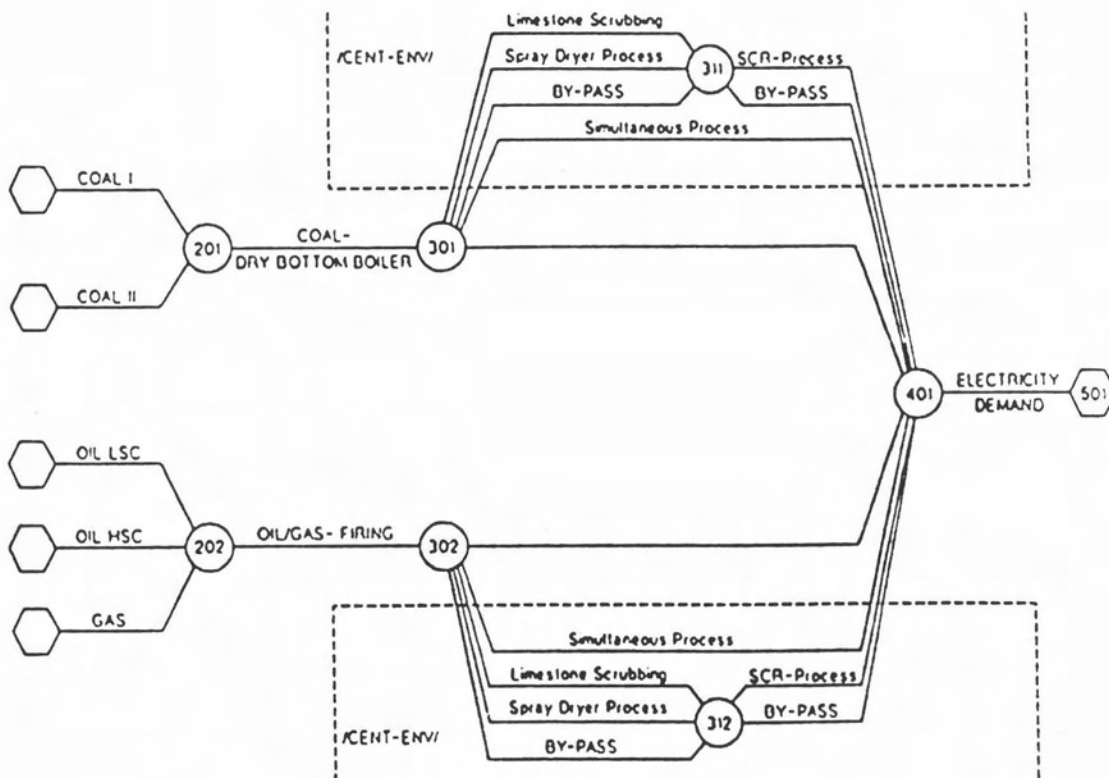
Limestone Scrubbing
/CENT-ENV/
Spray Dryer Process
311
SCR-Process
BY-PASS
BY-PASS
Simultaneous Process
COAL I
201
COAL-
DRY BOTTOM BOILER
301
COAL II
401
ELECTRICITY
DEMAND
501
OIL LSC
OIL HSC
202
OIL/GAS- FIRING
302
GAS
Simultaneous Process
Limestone Scrubbing
SCR-Process
Spray Dryer Process
312
BY-PASS
/CENT-ENV/
BY-PASS